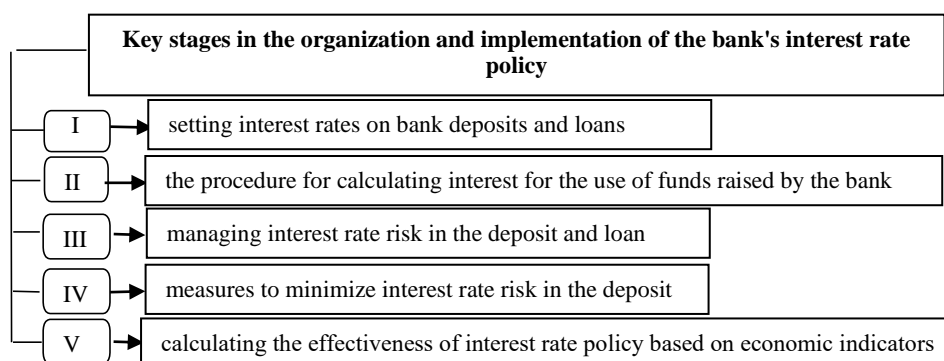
Key stages in the organization and implementation of the bank's interest rate policy

I setting interest rates on bank deposits and loans

II the procedure for calculating interest for the use of funds raised by the bank

III managing interest rate risk in the deposit and loan

IV measures to minimize interest rate risk in the deposit

V calculating the effectiveness of interest rate policy based on economic indicators